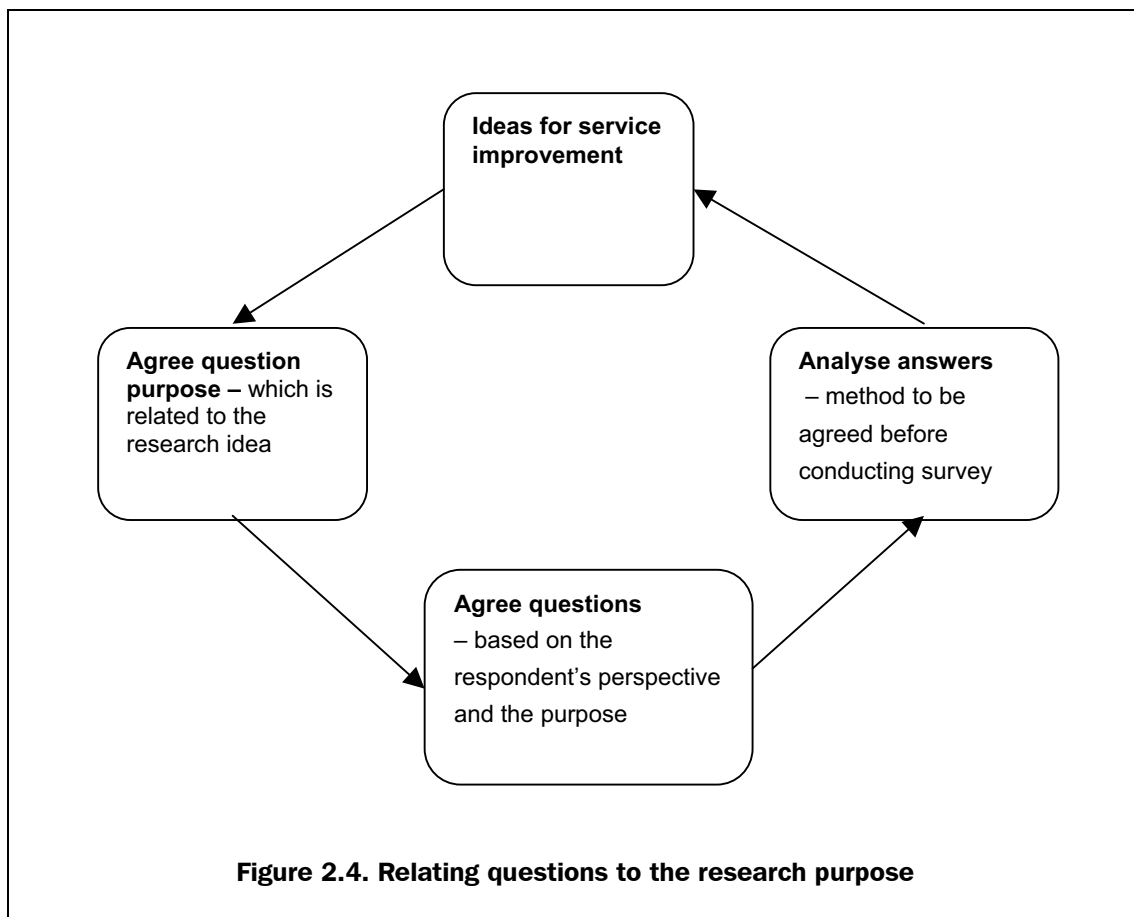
Ideas for service improvement

Agree question purpose – which is related to the research idea

Agree questions – based on the respondent's perspective and the purpose

Analyse answers – method to be agreed before conducting survey

Figure 2.4. Relating questions to the research purpose